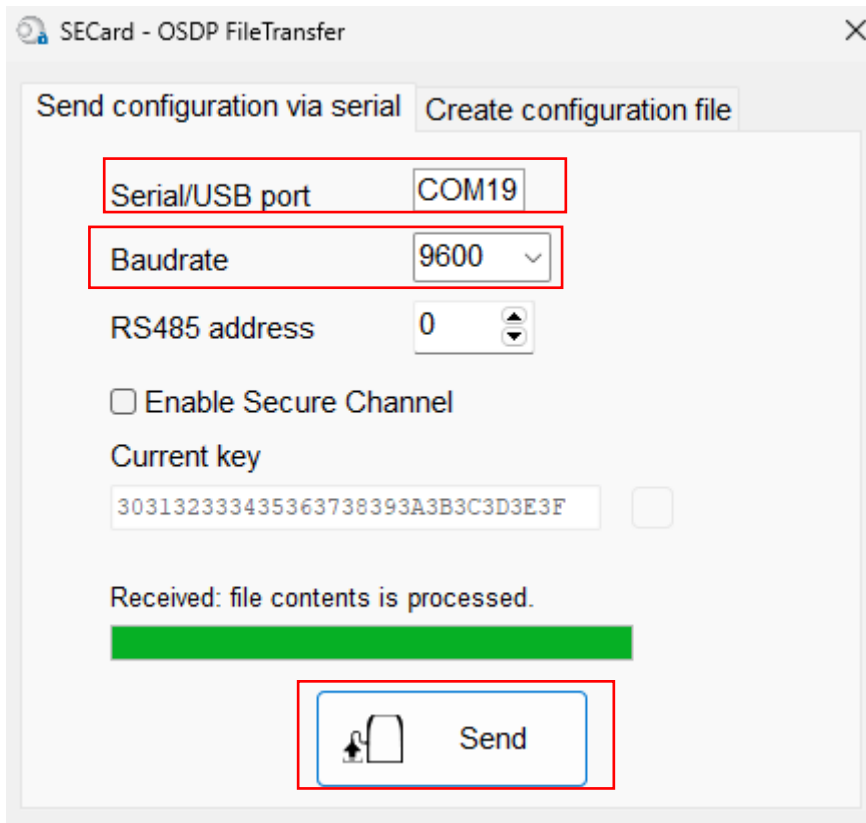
SECard - OSDP FileTransfer

Send configuration via serial
Create configuration file

Serial/USB port
COM19

Baudrate
9600

RS485 address
0

Enable Secure Channel

Current key
303132333435363738393A3B3C3D3E3F

Received: file contents is processed.

Send